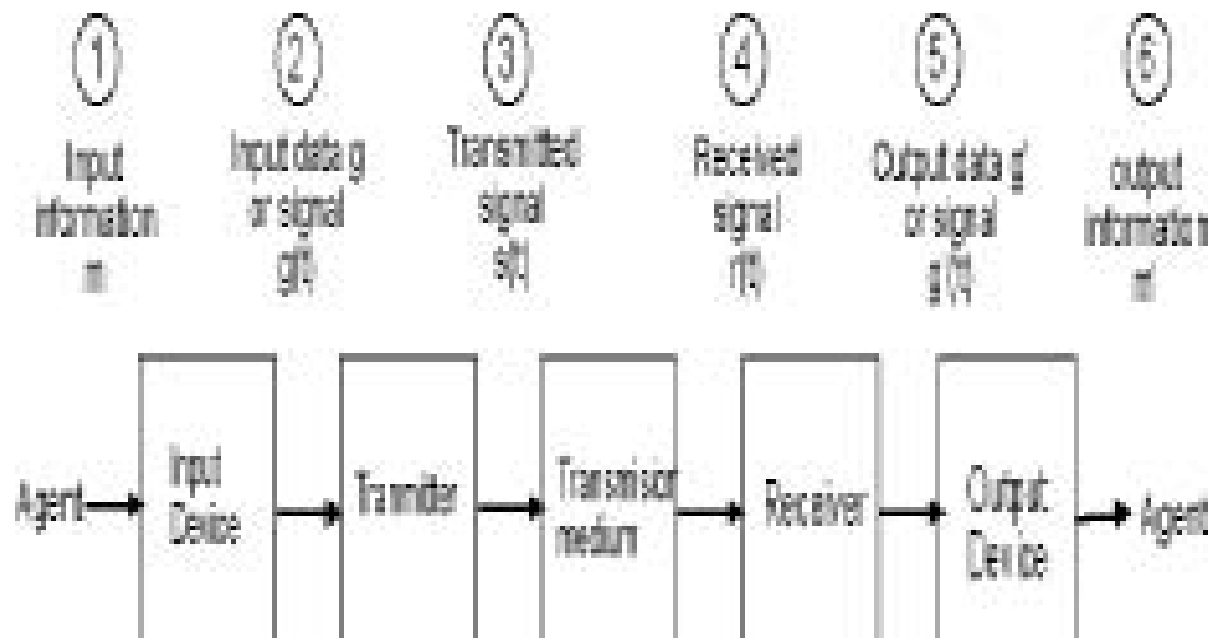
1
Input information m

2
Input data g or signal g(t)

3
Transmitted signal s(t)

4
Received signal r(t)

5
Output data g or signal g'(t)

6
output information m'

Agent → Input Device → Tranmitter → Transmission medium → Receiver → Output Device → Agent